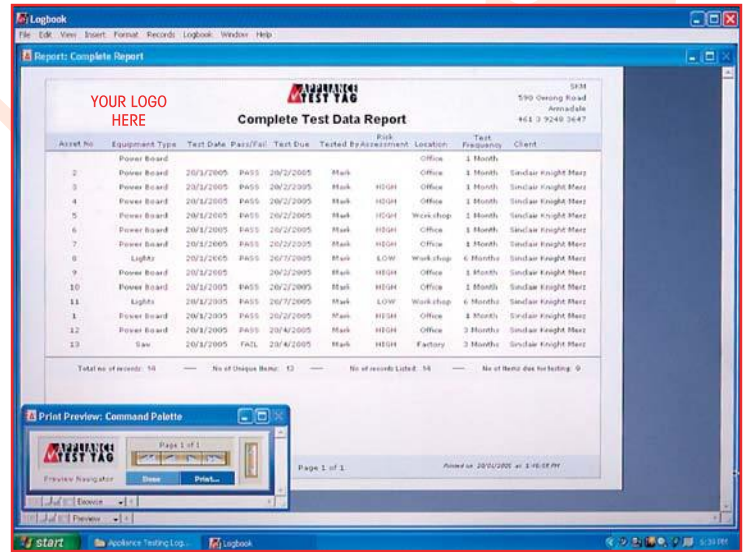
Logbook

File Edit View Insert Format Records Logbook Window Help

Report: Complete Report

YOUR LOGO HERE

APPLIANCE TEST TAG

Complete Test Data Report

SKM
590 Orrong Road
Armadale
+61 3 9248 3647

| Asset No | Equipment Type | Test Date | Pass/Fail | Test Due | Tested By | Risk Assessment | Location | Test Frequency | Client |
|---|---|---|---|---|---|---|---|---|---|
| | Power Board | | | | | | Office | 1 Month | |
| 2 | Power Board | 20/1/2005 | PASS | 20/2/2005 | Mark | | Office | 1 Month | Sinclair Knight Merz |
| 3 | Power Board | 20/1/2005 | PASS | 20/2/2005 | Mark | HIGH | Office | 1 Month | Sinclair Knight Merz |
| 4 | Power Board | 20/1/2005 | PASS | 20/2/2005 | Mark | HIGH | Office | 1 Month | Sinclair Knight Merz |
| 5 | Power Board | 20/1/2005 | PASS | 20/2/2005 | Mark | HIGH | Workshop | 1 Month | Sinclair Knight Merz |
| 6 | Power Board | 20/1/2005 | PASS | 20/2/2005 | Mark | HIGH | Office | 1 Month | Sinclair Knight Merz |
| 7 | Power Board | 20/1/2005 | PASS | 20/2/2005 | Mark | HIGH | Office | 1 Month | Sinclair Knight Merz |
| 8 | Lights | 20/1/2005 | PASS | 20/7/2005 | Mark | LOW | Workshop | 6 Months | Sinclair Knight Merz |
| 9 | Power Board | 20/1/2005 | | 20/2/2005 | Mark | HIGH | Office | 1 Month | Sinclair Knight Merz |
| 10 | Power Board | 20/1/2005 | PASS | 20/2/2005 | Mark | HIGH | Office | 1 Month | Sinclair Knight Merz |
| 11 | Lights | 20/1/2005 | PASS | 20/7/2005 | Mark | LOW | Workshop | 6 Months | Sinclair Knight Merz |
| 1 | Power Board | 20/1/2005 | PASS | 20/2/2005 | Mark | HIGH | Office | 1 Month | Sinclair Knight Merz |
| 12 | Power Board | 20/1/2005 | PASS | 20/4/2005 | Mark | HIGH | Office | 3 Months | Sinclair Knight Merz |
| 13 | Saw | 20/1/2005 | FAIL | 20/4/2005 | Mark | HIGH | Factory | 3 Months | Sinclair Knight Merz |

Total no of records: 14 — No of Unique Items: 13 — No of records Listed: 14 — No of Items due for testing: 0

Print Preview: Command Palette

APPLIANCE TEST TAG

Page 1 of 1

Preview Navigator Close Print...

Browse

Preview

Page 1 of 1

Printed on 20/01/2005 at 1:46:08 PM

start Appliance Testing Log... Logbook 5:30 PM